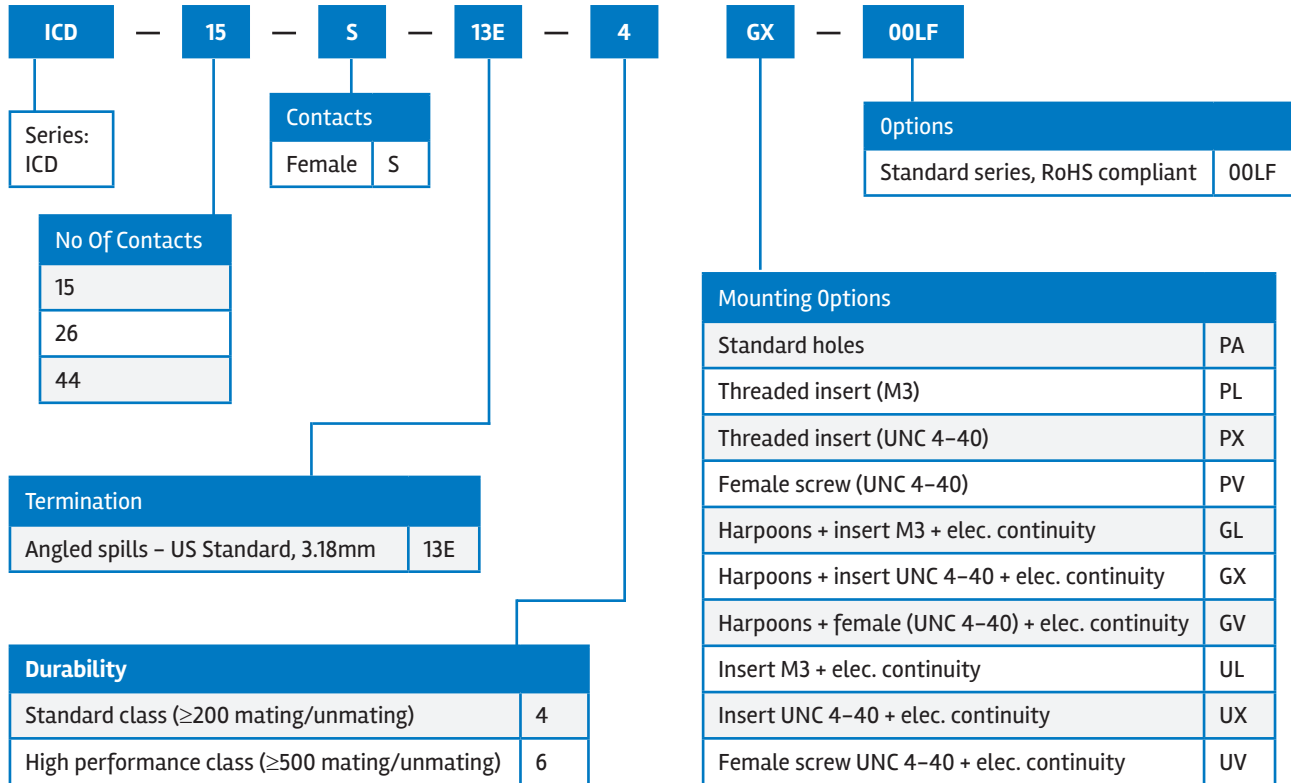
ICD — 15 — S — 13E — 4 GX — 00LF

Series: ICD

| Contacts | |
|---|---|
| Female | S |

| Options | |
|---|---|
| Standard series, RoHS compliant | 00LF |

| No Of Contacts |
|---|
| 15 |
| 26 |
| 44 |

| Mounting Options | |
|---|---|
| Standard holes | PA |
| Threaded insert (M3) | PL |
| Threaded insert (UNC 4–40) | PX |
| Female screw (UNC 4–40) | PV |
| Harpoons + insert M3 + elec. continuity | GL |
| Harpoons + insert UNC 4–40 + elec. continuity | GX |
| Harpoons + female (UNC 4–40) + elec. continuity | GV |
| Insert M3 + elec. continuity | UL |
| Insert UNC 4–40 + elec. continuity | UX |
| Female screw UNC 4–40 + elec. continuity | UV |

| Termination | |
|---|---|
| Angled spills – US Standard, 3.18mm | 13E |

| Durability | |
|---|---|
| Standard class ($\geq$200 mating/unmating) | 4 |
| High performance class ($\geq$500 mating/unmating) | 6 |